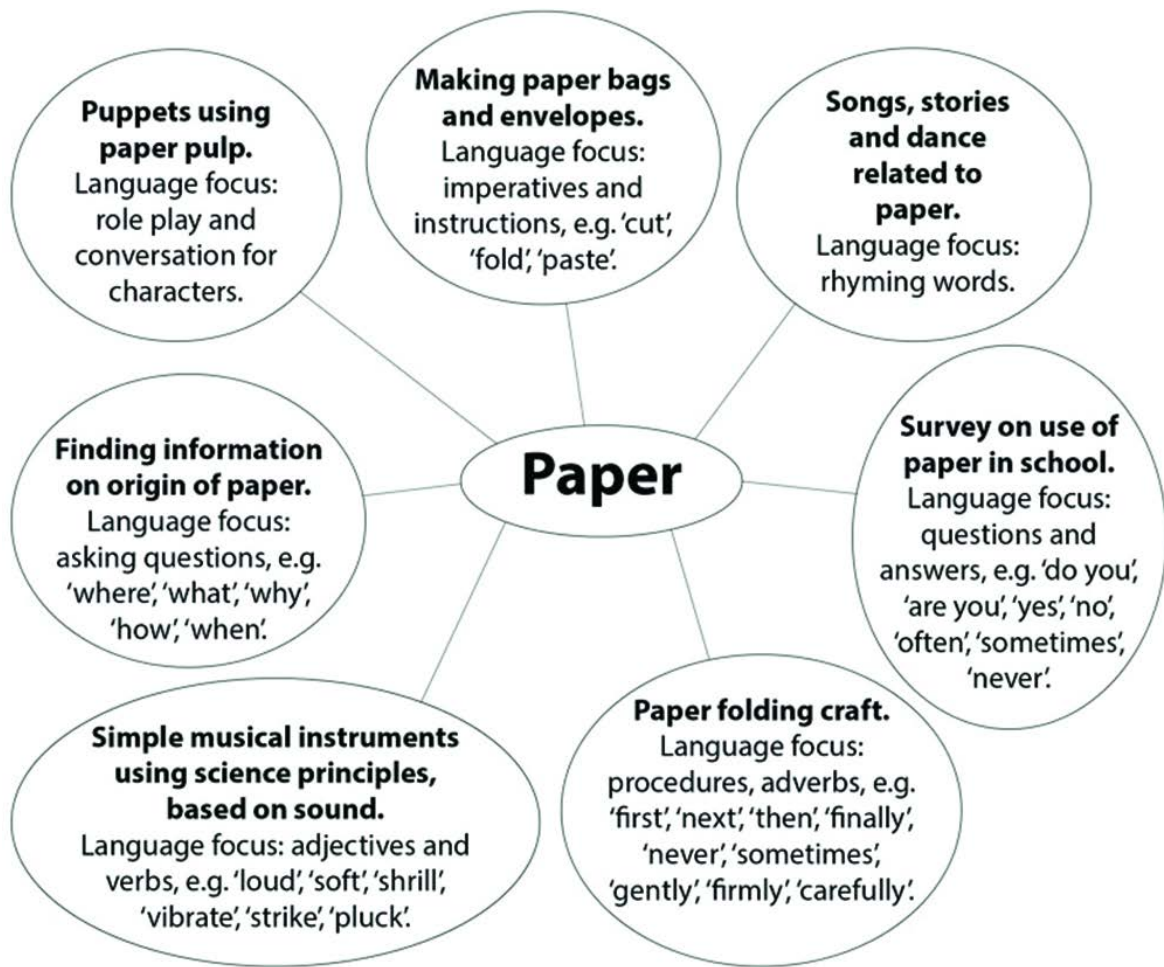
Puppets using paper pulp.
Language focus: role play and conversation for characters.

Making paper bags and envelopes.
Language focus: imperatives and instructions, e.g. 'cut', 'fold', 'paste'.

Songs, stories and dance related to paper.
Language focus: rhyming words.

Finding information on origin of paper.
Language focus: asking questions, e.g. 'where', 'what', 'why', 'how', 'when'.

Paper

Survey on use of paper in school.
Language focus: questions and answers, e.g. 'do you', 'are you', 'yes', 'no', 'often', 'sometimes', 'never'.

Simple musical instruments using science principles, based on sound.
Language focus: adjectives and verbs, e.g. 'loud', 'soft', 'shrill', 'vibrate', 'strike', 'pluck'.

Paper folding craft.
Language focus: procedures, adverbs, e.g. 'first', 'next', 'then', 'finally', 'never', 'sometimes', 'gently', 'firmly', 'carefully'.